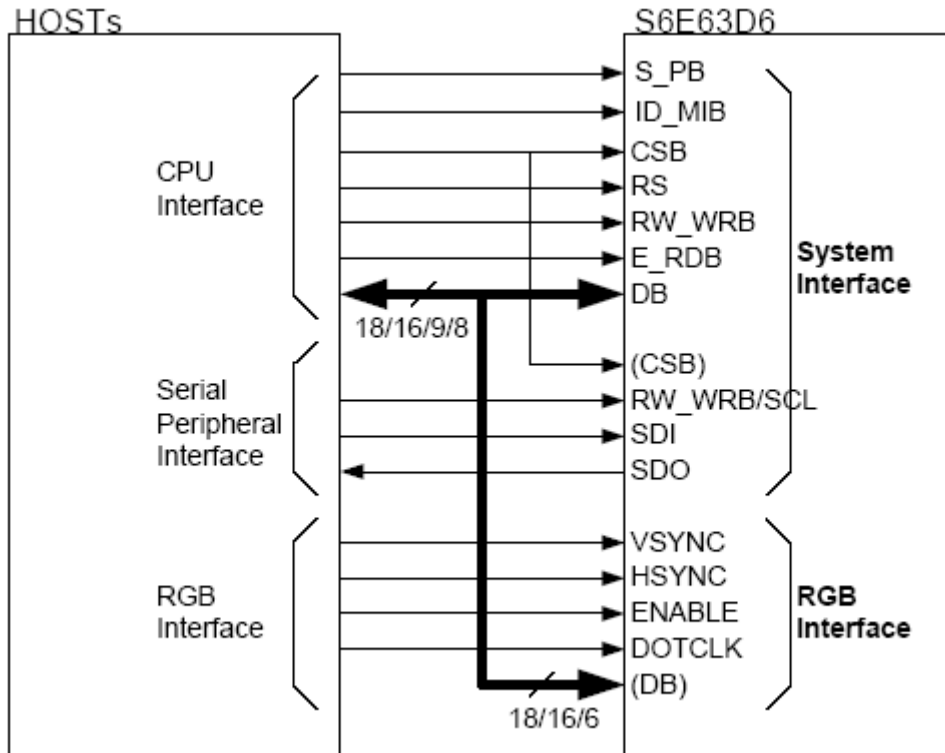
HOSTs

CPU Interface

Serial Peripheral Interface

RGB Interface

18/16/9/8

18/16/6

S6E63D6

S_PB
ID_MIB
CSB
RS
RW_WRB
E_RDB
DB
(CSB)
RW_WRB/SCL
SDI
SDO
VSYNC
HSYNC
ENABLE
DOTCLK
(DB)

System Interface

RGB Interface